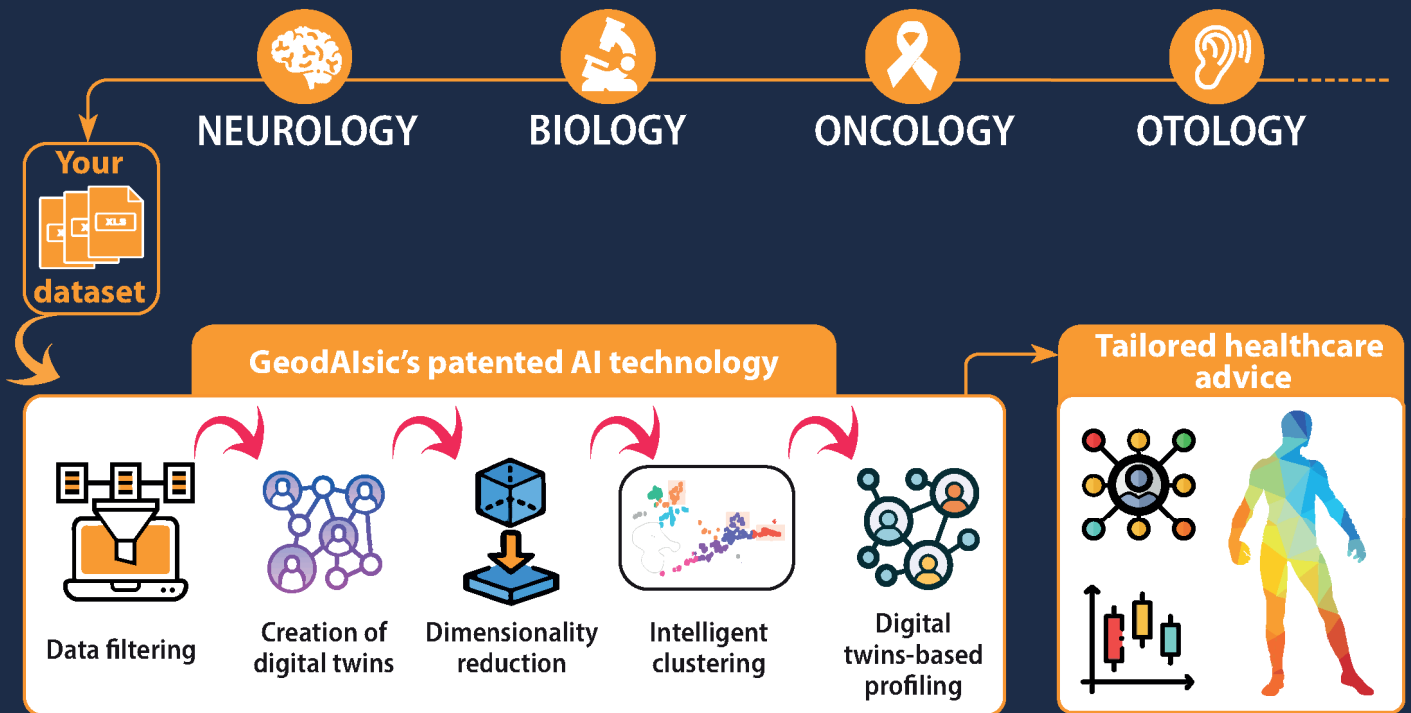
NEUROLOGY

BIOLOGY

ONCOLOGY

OTOLOGY

Your

XLS

dataset

GeodAIsic's patented AI technology

Data filtering

Creation of digital twins

Dimensionality reduction

Intelligent clustering

Digital twins-based profiling

Tailored healthcare advice